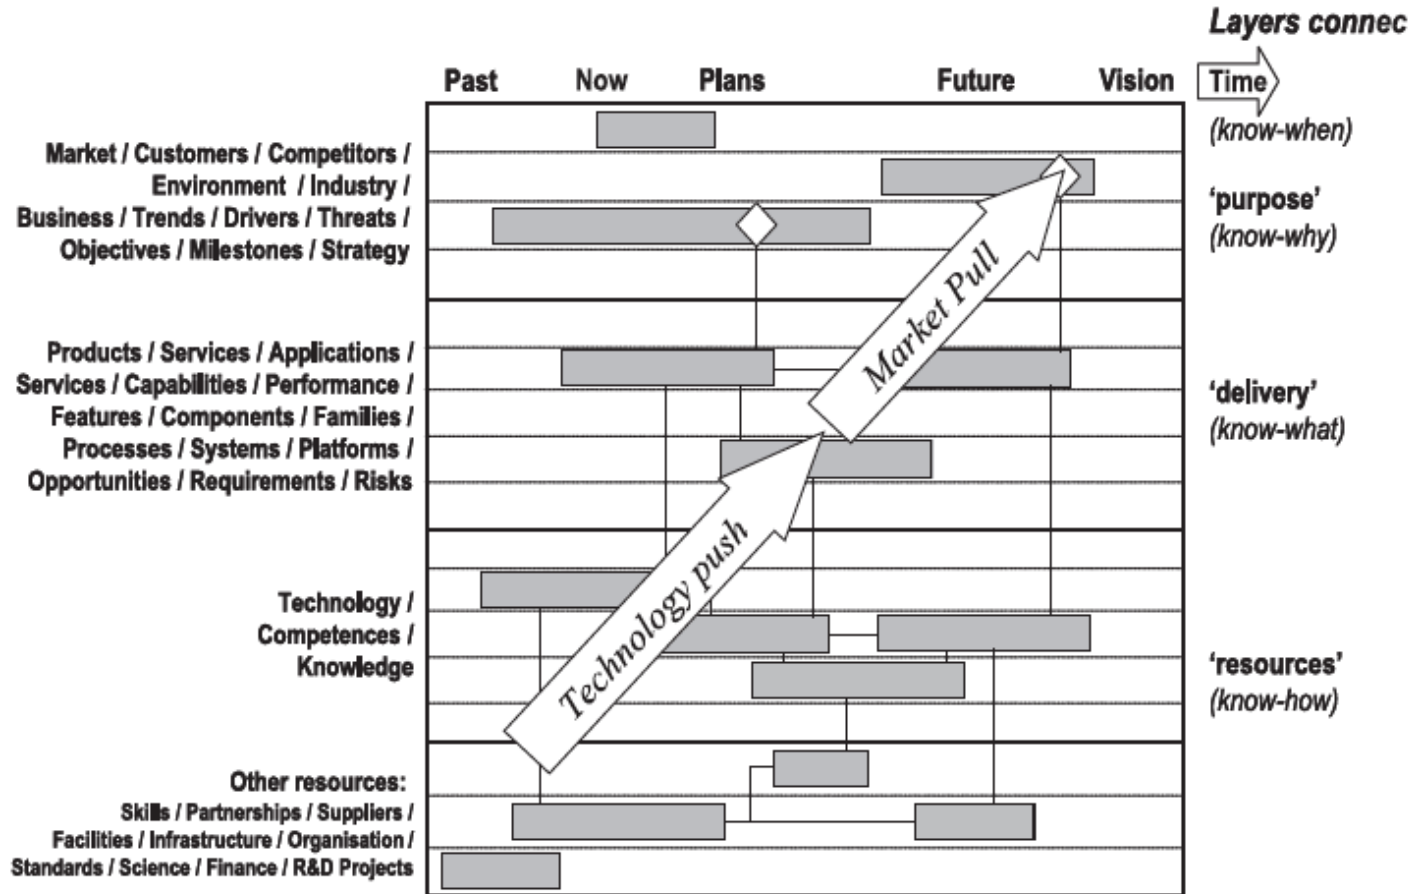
Layers connec

Past Now Plans Future Vision

Time

(know-when)

Market / Customers / Competitors / Environment / Industry / Business / Trends / Drivers / Threats / Objectives / Milestones / Strategy

'purpose'
(know-why)

Products / Services / Applications / Services / Capabilities / Performance / Features / Components / Families / Processes / Systems / Platforms / Opportunities / Requirements / Risks

'delivery'
(know-what)

Market Pull

Technology push

Technology / Competences / Knowledge

'resources'
(know-how)

Other resources:
Skills / Partnerships / Suppliers / Facilities / Infrastructure / Organisation / Standards / Science / Finance / R&D Projects